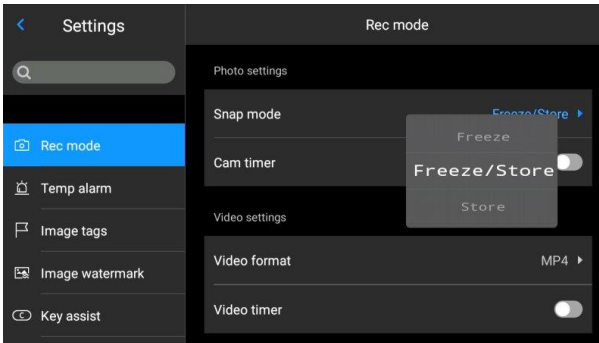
Settings

Rec mode

Temp alarm

Image tags

Image watermark

Key assist

Rec mode

Photo settings

Snap mode

Freeze/Store

Cam timer

Freeze

Freeze/Store

Store

Video settings

Video format

MP4

Video timer